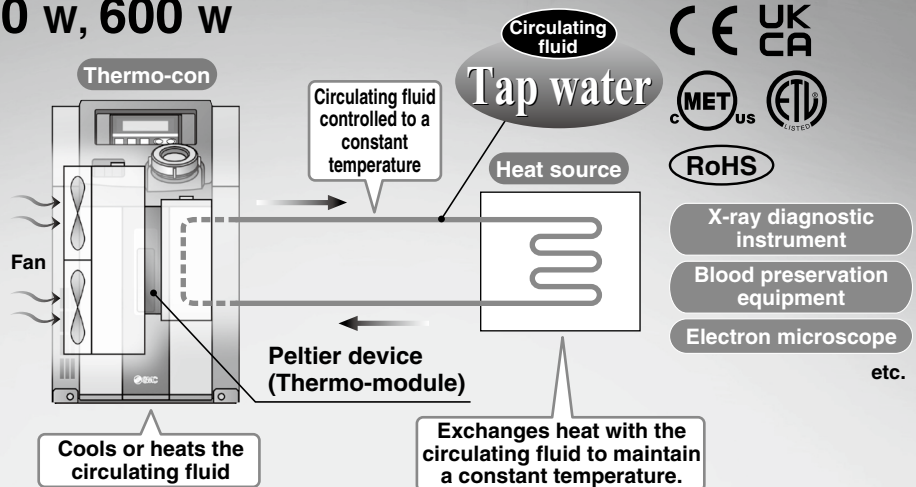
0 W, 600 W

Thermo-con

Circulating fluid controlled to a constant temperature

Circulating fluid
Tap water

CE UK CA

c MET us

LISTED

RoHS

Heat source

X-ray diagnostic instrument

Blood preservation equipment

Electron microscope

etc.

Fan

Peltier device (Thermo-module)

SMC

Cools or heats the circulating fluid

Exchanges heat with the circulating fluid to maintain a constant temperature.